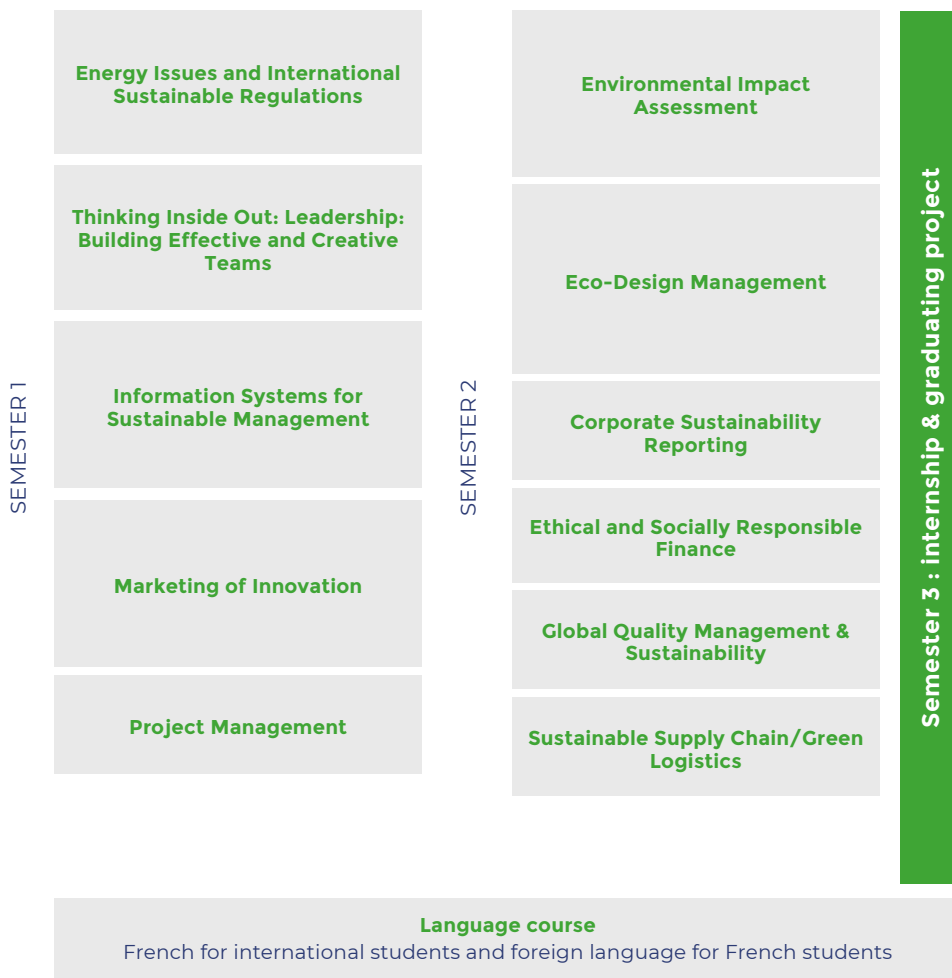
SEMESTER 1

Energy Issues and International Sustainable Regulations

Thinking Inside Out: Leadership: Building Effective and Creative Teams

Information Systems for Sustainable Management

Marketing of Innovation

Project Management

SEMESTER 2

Environmental Impact Assessment

Eco-Design Management

Corporate Sustainability Reporting

Ethical and Socially Responsible Finance

Global Quality Management & Sustainability

Sustainable Supply Chain/Green Logistics

Semester 3 : internship & graduating project

Language course
French for international students and foreign language for French students